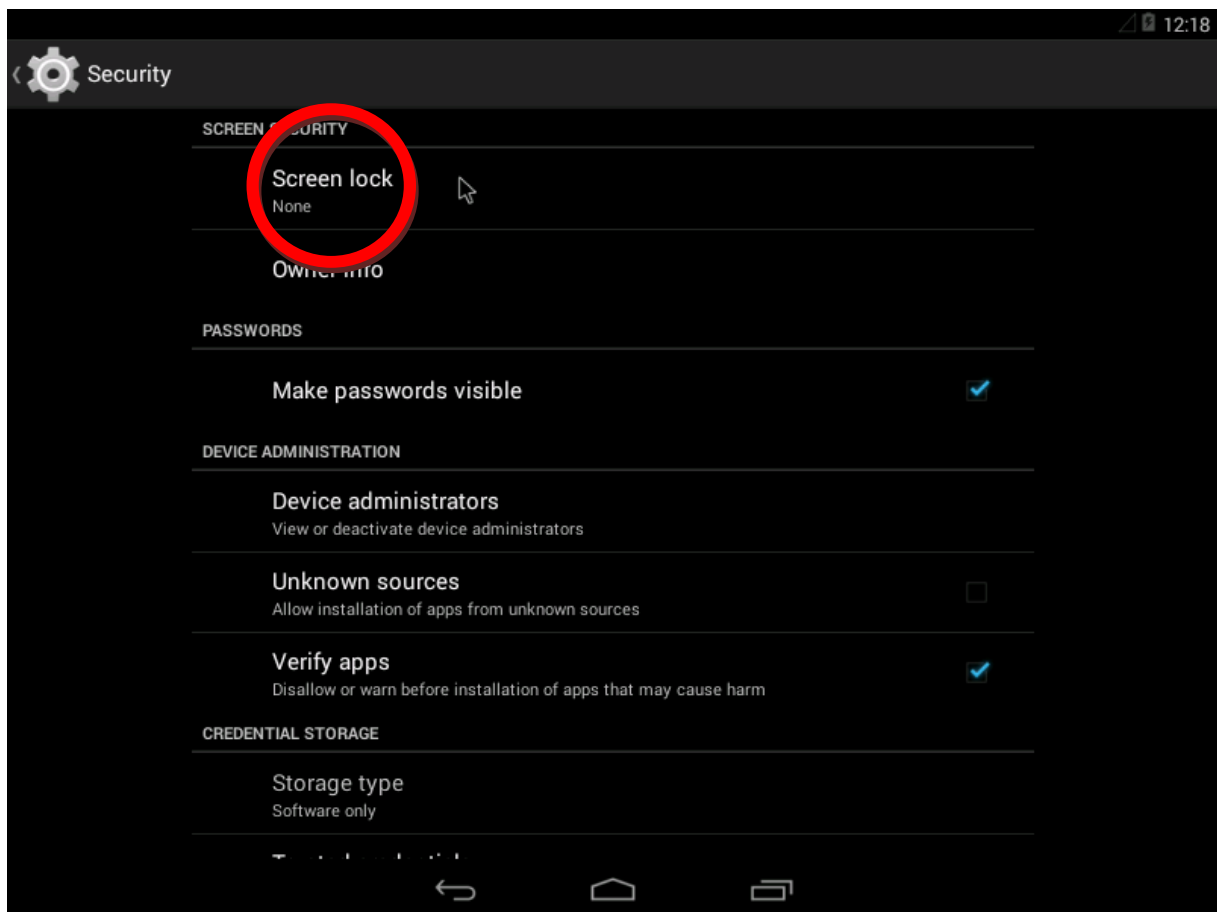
12:18

Security

SCREEN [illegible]URITY

Screen lock
None

Own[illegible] info

PASSWORDS

Make passwords visible

DEVICE ADMINISTRATION

Device administrators
View or deactivate device administrators

Unknown sources
Allow installation of apps from unknown sources

Verify apps
Disallow or warn before installation of apps that may cause harm

CREDENTIAL STORAGE

Storage type
Software only

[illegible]